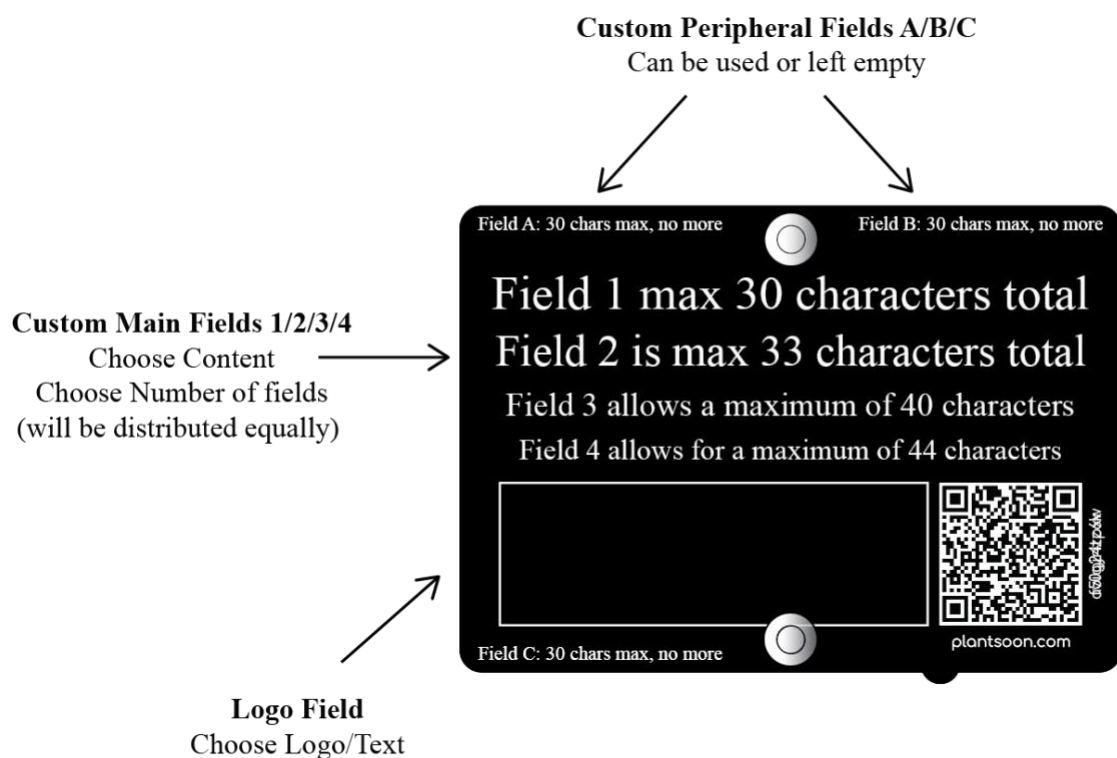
**Custom Peripheral Fields A/B/C**
Can be used or left empty

Field A: 30 chars max, no more

Field B: 30 chars max, no more

**Custom Main Fields 1/2/3/4**
Choose Content
Choose Number of fields
(will be distributed equally)

Field 1 max 30 characters total

Field 2 is max 33 characters total

Field 3 allows a maximum of 40 characters

Field 4 allows for a maximum of 44 characters

dt50g24tpdw

plantsoon.com

Field C: 30 chars max, no more

**Logo Field**
Choose Logo/Text